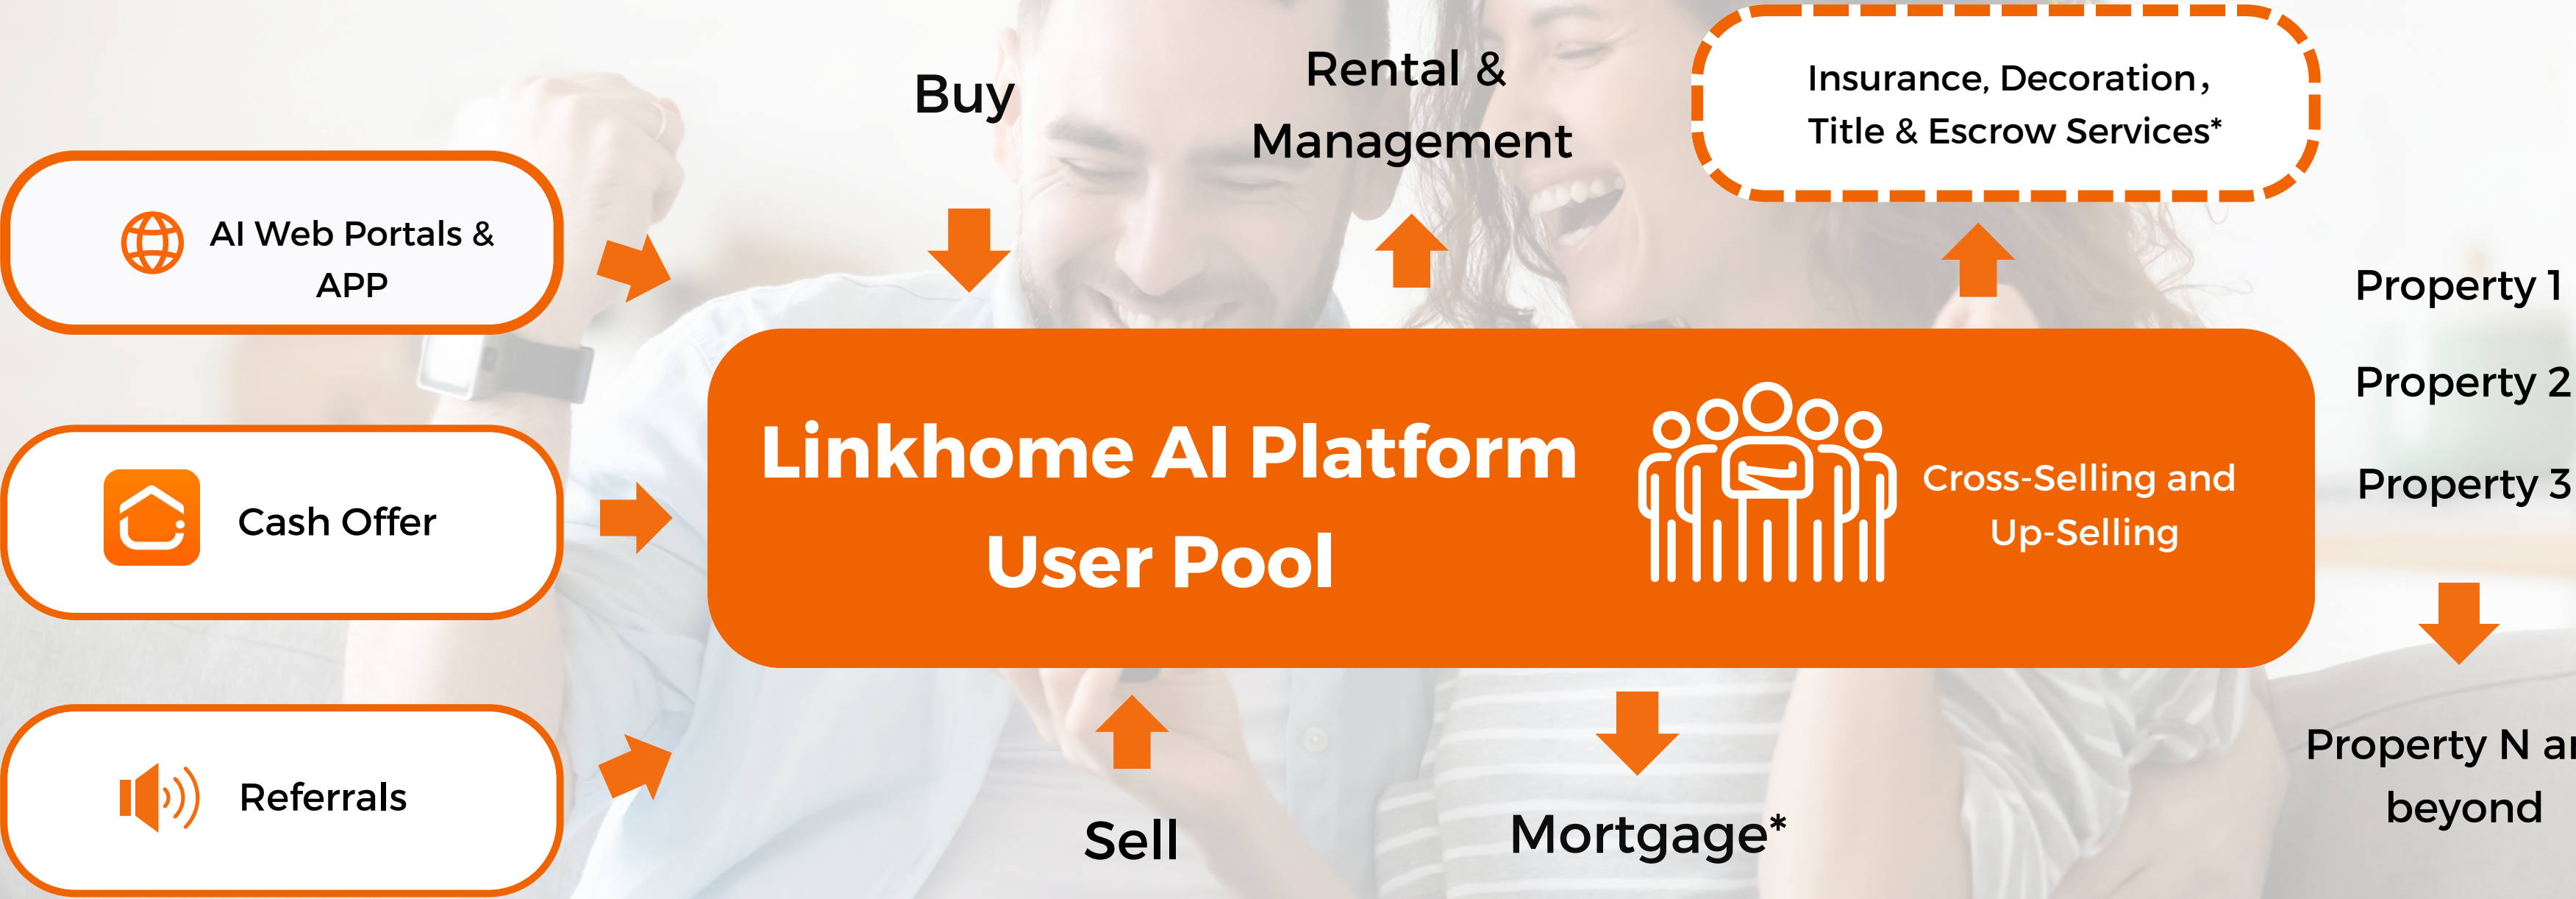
AI Web Portals & APP

Cash Offer

Referrals

Buy

Rental & Management

Insurance, Decoration, Title & Escrow Services*

Linkhome AI Platform User Pool

Cross-Selling and Up-Selling

Property 1

Property 2

Property 3

Property N ar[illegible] beyond

Sell

Mortgage*